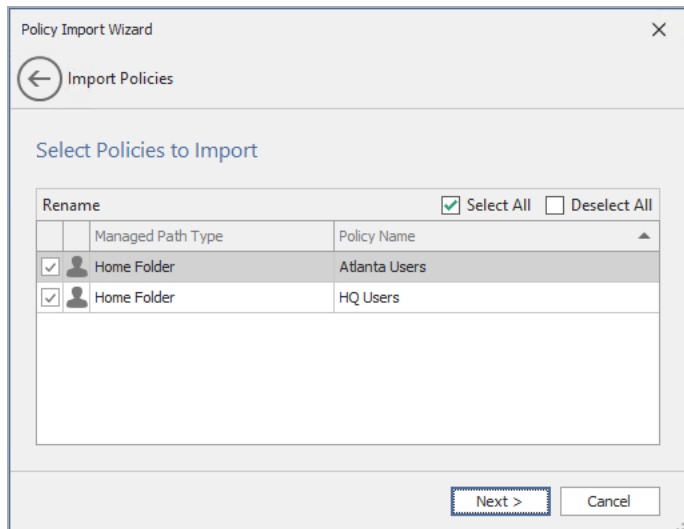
Policy Import Wizard

Import Policies

Select Policies to Import

Rename

Select All

Deselect All

| Managed Path Type | Policy Name |
|---|---|
| Home Folder | Atlanta Users |
| Home Folder | HQ Users |

Next >

Cancel